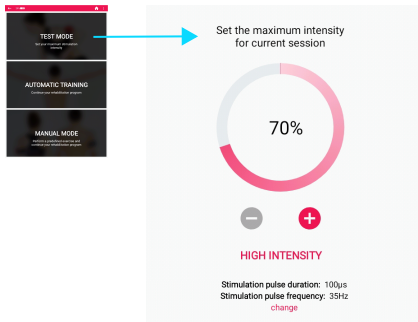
TEST MODE
Set your maximum stimulation intensity

AUTOMATIC TRAINING
Conduct your rehabilitation program

MANUAL MODE
Perform a predefined exercise and conduct your rehabilitation program

Set the maximum intensity for current session

70%

HIGH INTENSITY

Stimulation pulse duration: 100μs
Stimulation pulse frequency: 35Hz
change